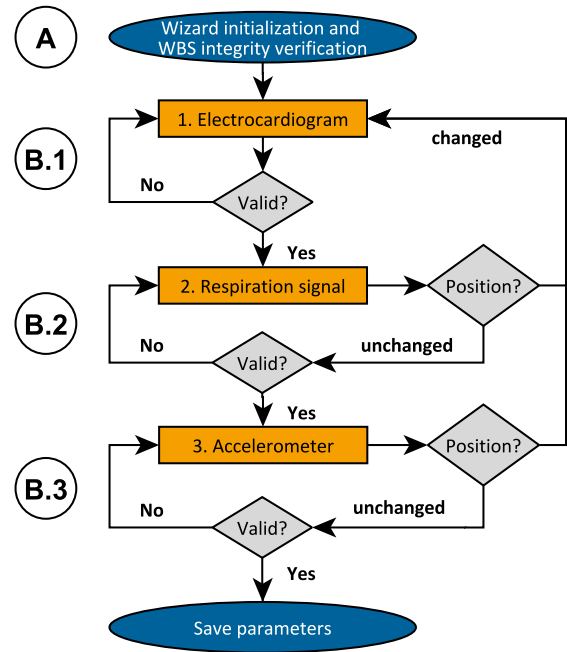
A

Wizard initialization and WBS integrity verification

B.1

1. Electrocardiogram

changed

No

Valid?

Yes

B.2

2. Respiration signal

Position?

No

Valid?

unchanged

Yes

B.3

3. Accelerometer

Position?

No

Valid?

unchanged

Yes

Save parameters